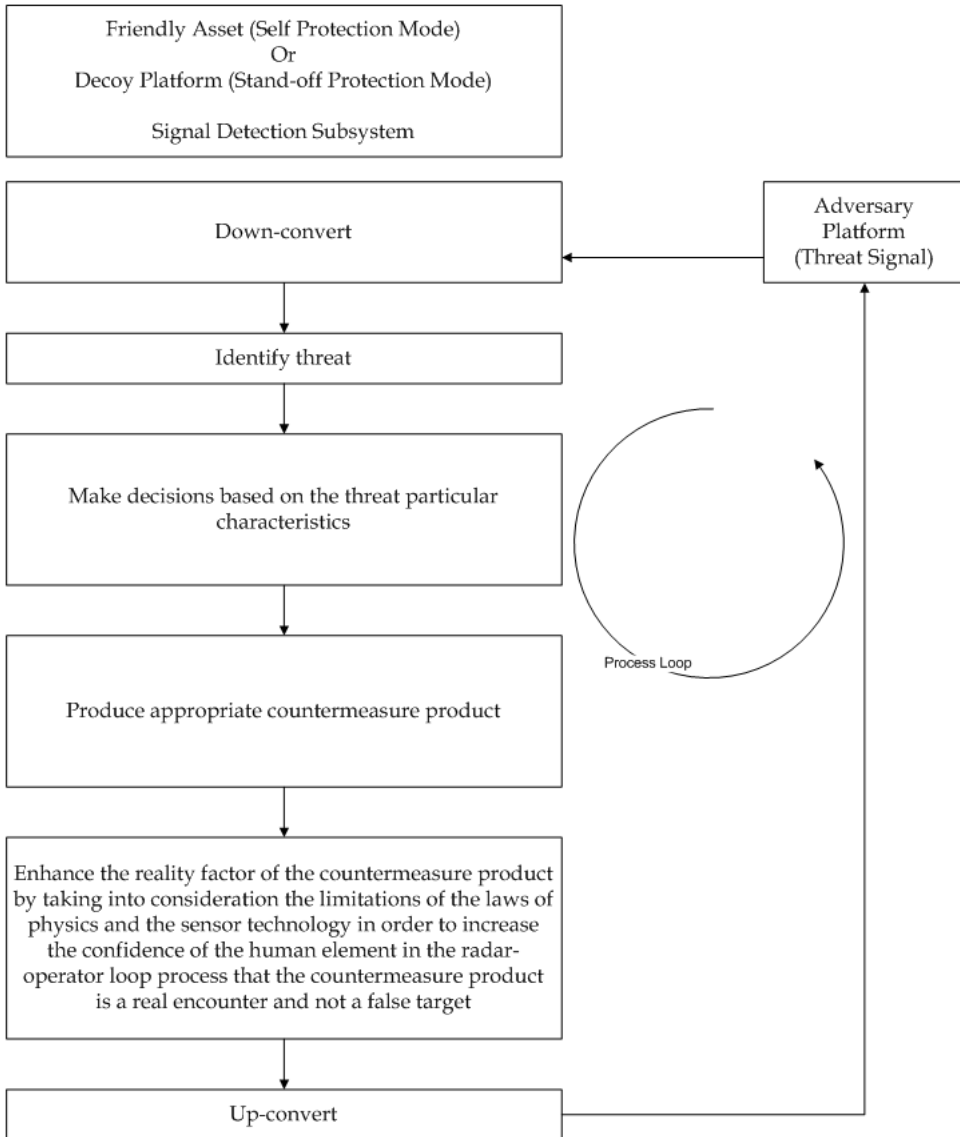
Friendly Asset (Self Protection Mode)
Or
Decoy Platform (Stand-off Protection Mode)

Signal Detection Subsystem

Adversary Platform (Threat Signal)

Down-convert

Identify threat

Make decisions based on the threat particular characteristics

Process Loop

Produce appropriate countermeasure product

Enhance the reality factor of the countermeasure product by taking into consideration the limitations of the laws of physics and the sensor technology in order to increase the confidence of the human element in the radar-operator loop process that the countermeasure product is a real encounter and not a false target

Up-convert